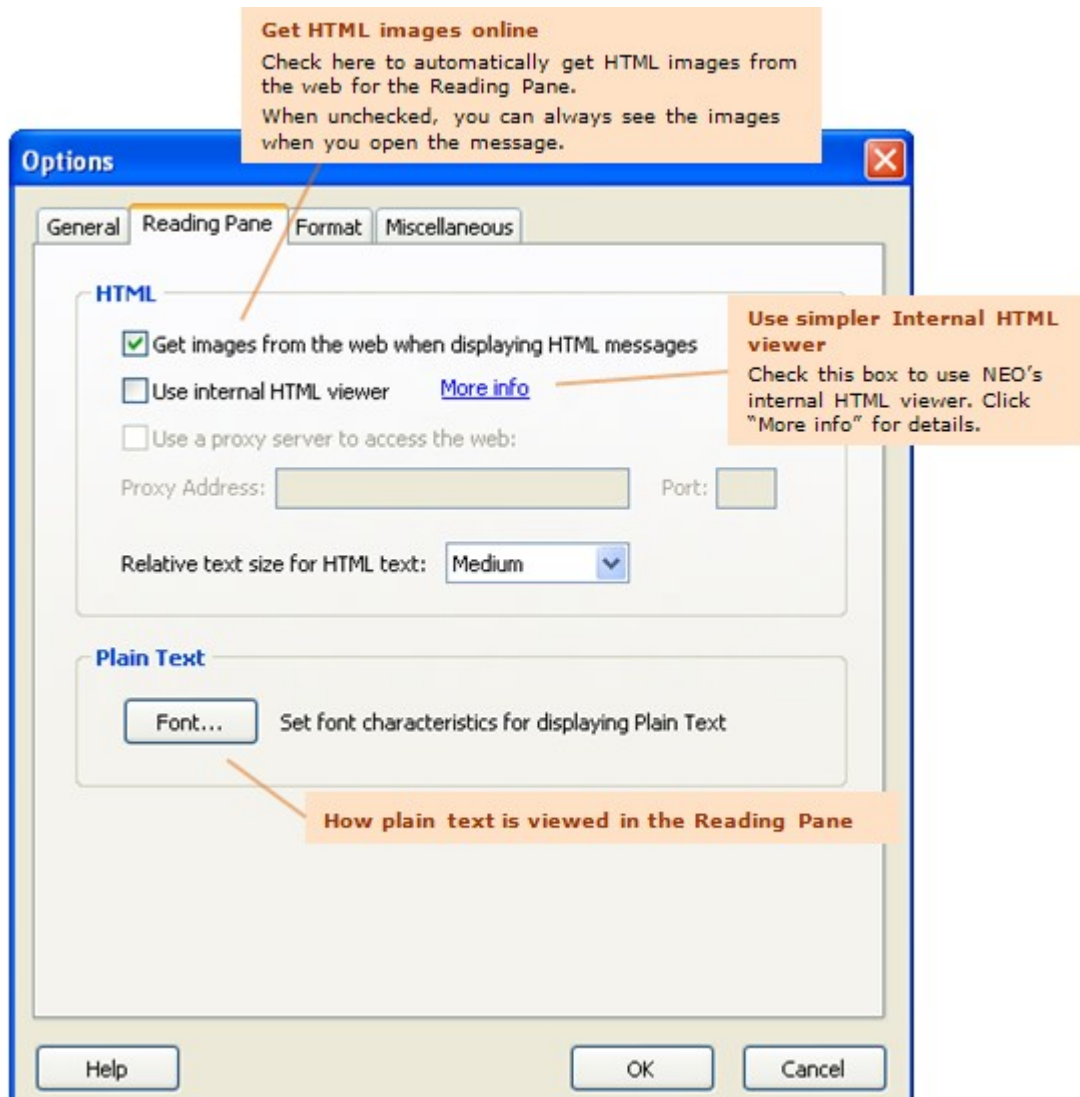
Get HTML images online

Check here to automatically get HTML images from the web for the Reading Pane.

When unchecked, you can always see the images when you open the message.

Options

General | Reading Pane | Format | Miscellaneous

HTML

Get images from the web when displaying HTML messages

Use internal HTML viewer More info

Use simpler Internal HTML viewer

Check this box to use NEO's internal HTML viewer. Click "More info" for details.

Use a proxy server to access the web:

Proxy Address: Port:

Relative text size for HTML text: Medium

Plain Text

Font... Set font characteristics for displaying Plain Text

How plain text is viewed in the Reading Pane

Help OK Cancel